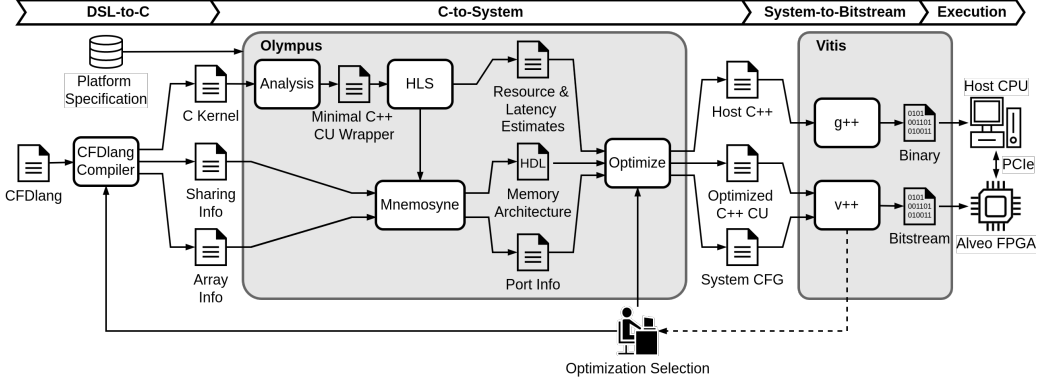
DSL-to-C
C-to-System
System-to-Bitstream
Execution

Platform Specification
CFDlang
CFDlang Compiler
C Kernel
Sharing Info
Array Info

Olympus
Analysis
Minimal C++ CU Wrapper
HLS
Resource & Latency Estimates
Mnemosyne
HDL
Memory Architecture
Port Info
Optimize

Host C++
Optimized C++ CU
System CFG

Vitis
g++
0101
001101
010011
Binary
v++
0101
001101
010011
Bitstream

Host CPU
PCIe
Alveo FPGA

Optimization Selection